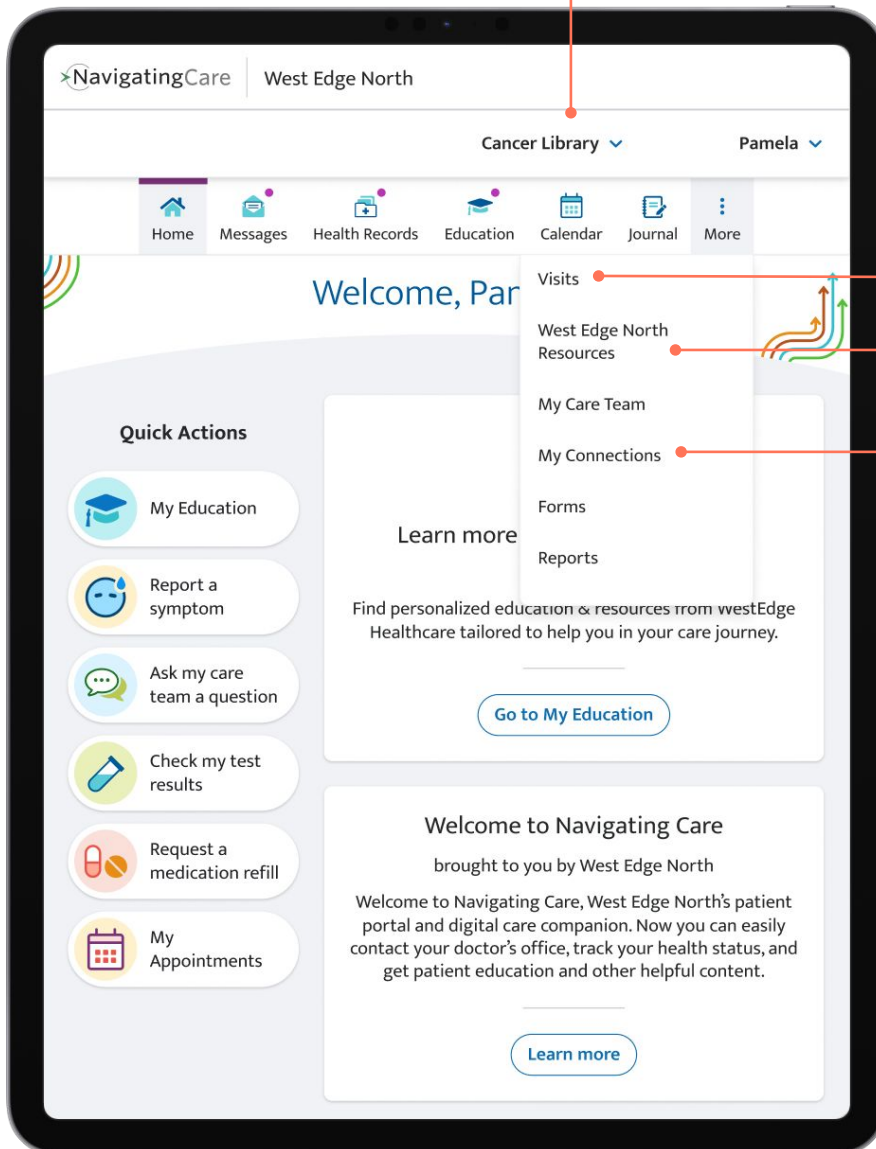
NavigatingCare | West Edge North

Cancer Library
Pamela

Home
Messages
Health Records
Education
Calendar
Journal
More

Visits
West Edge North Resources
My Care Team
My Connections
Forms
Reports

Welcome, Par

Quick Actions

My Education
Report a symptom
Ask my care team a question
Check my test results
Request a medication refill
My Appointments

Learn more

Find personalized education & resources from WestEdge Healthcare tailored to help you in your care journey.

Go to My Education

Welcome to Navigating Care

brought to you by West Edge North

Welcome to Navigating Care, West Edge North's patient portal and digital care companion. Now you can easily contact your doctor's office, track your health status, and get patient education and other helpful content.

Learn more